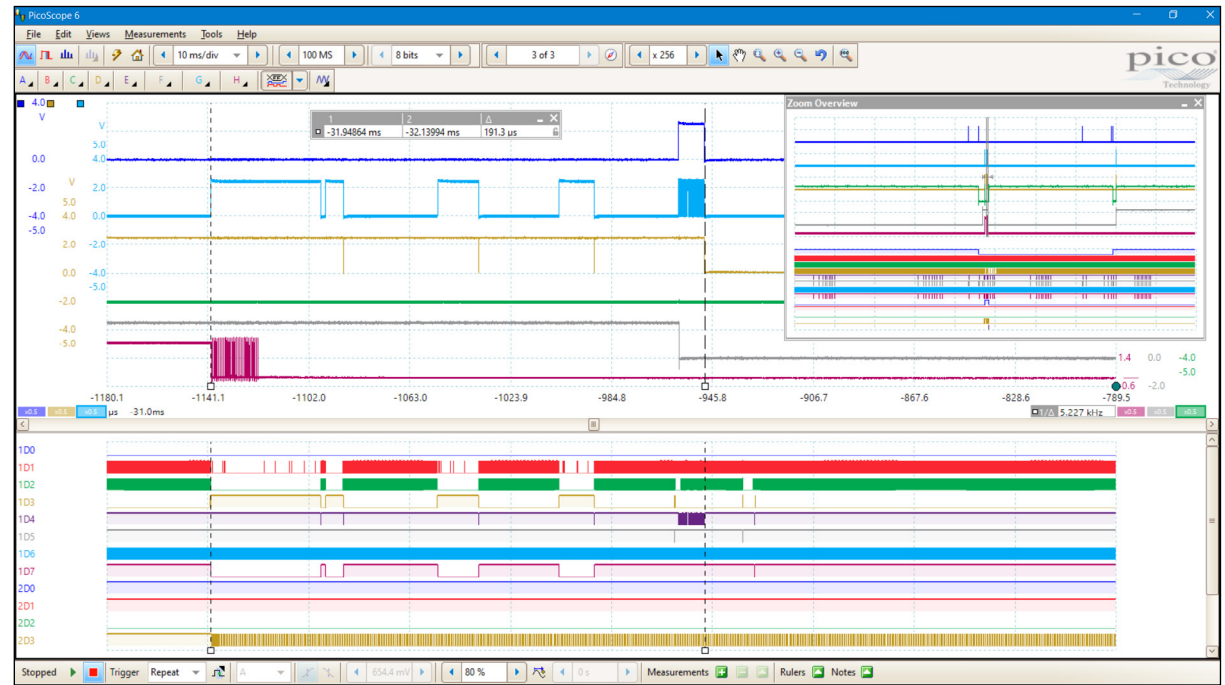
PicoScope 6

File Edit Views Measurements Tools Help

10 ms/div 100 MS 8 bits 3 of 3 x 256

pico Technology

A B C D E F G H

4.0 V
0.0
-2.0
-4.0
-5.0

V
5.0
4.0
2.0
0.0

V
5.0
4.0
2.0
0.0

-2.0
-4.0
-5.0

2.0
0.0
-2.0
-4.0
-5.0

| 1 | 2 | Δ |
|---|---|---|
| -31.94864 ms | -32.13994 ms | 191.3 µs |

Zoom Overview

1.4 0.0 -4.0
-5.0
0.6 -2.0

-1180.1 -1141.1 -1102.0 -1063.0 -1023.9 -984.8 -945.8 -906.7 -867.6 -828.6 -789.5

x0.5 x0.5 x0.5 µs -31.0ms

1/Δ 5.227 kHz x0.5 x0.5 x0.5

1D0
1D1
1D2
1D3
1D4
1D5
1D6
1D7
2D0
2D1
2D2
2D3

Stopped Trigger Repeat A 654.4 mV 80 % 0 s Measurements Rulers Notes